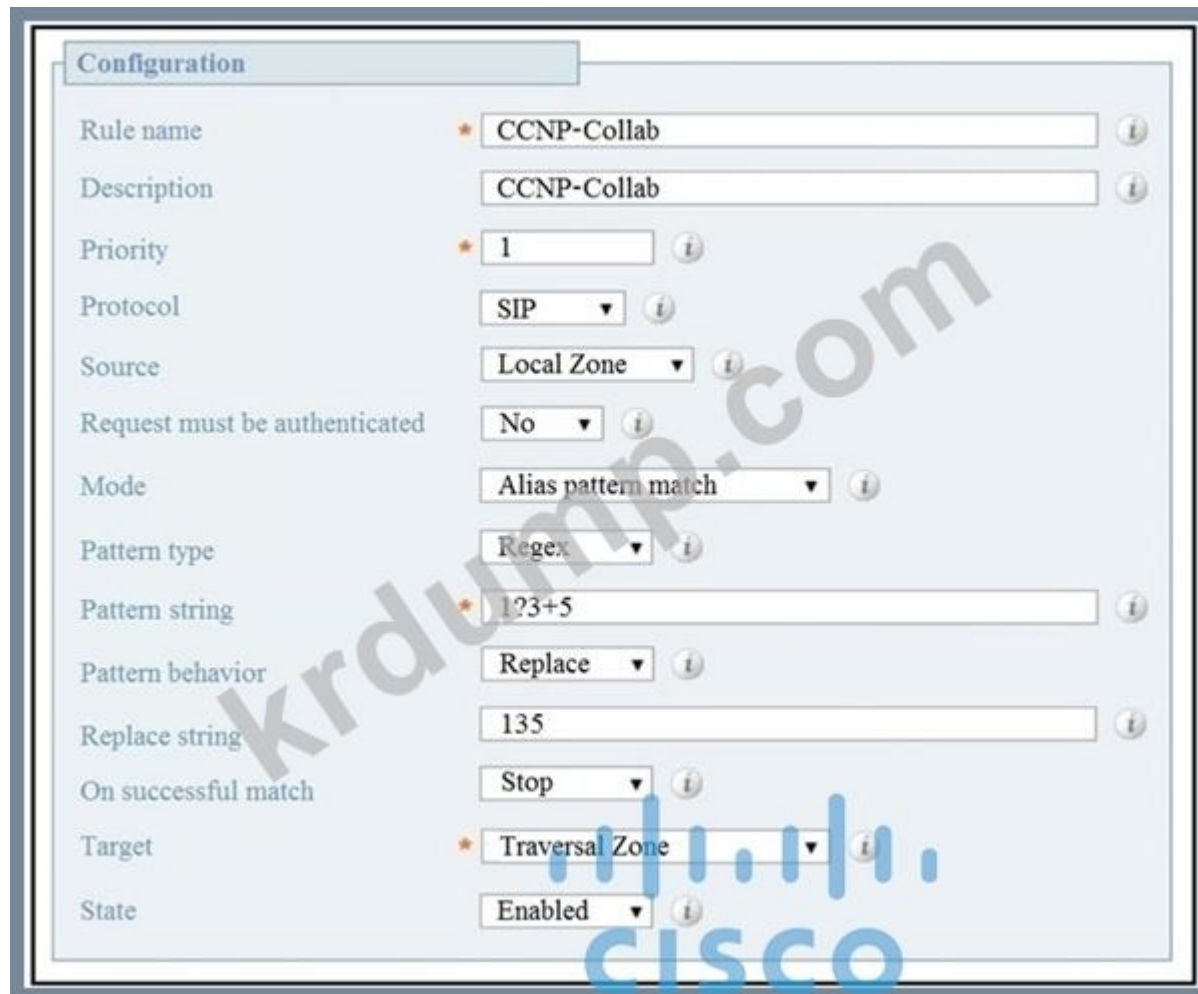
Configuration

Rule name * CCNP-Collab

Description CCNP-Collab

Priority * 1

Protocol SIP

Source Local Zone

Request must be authenticated No

Mode Alias pattern match

Pattern type Regex

Pattern string * 123+5

Pattern behavior Replace

Replace string 135

On successful match Stop

Target * Traversal Zone

State Enabled

krdump.com

cisco